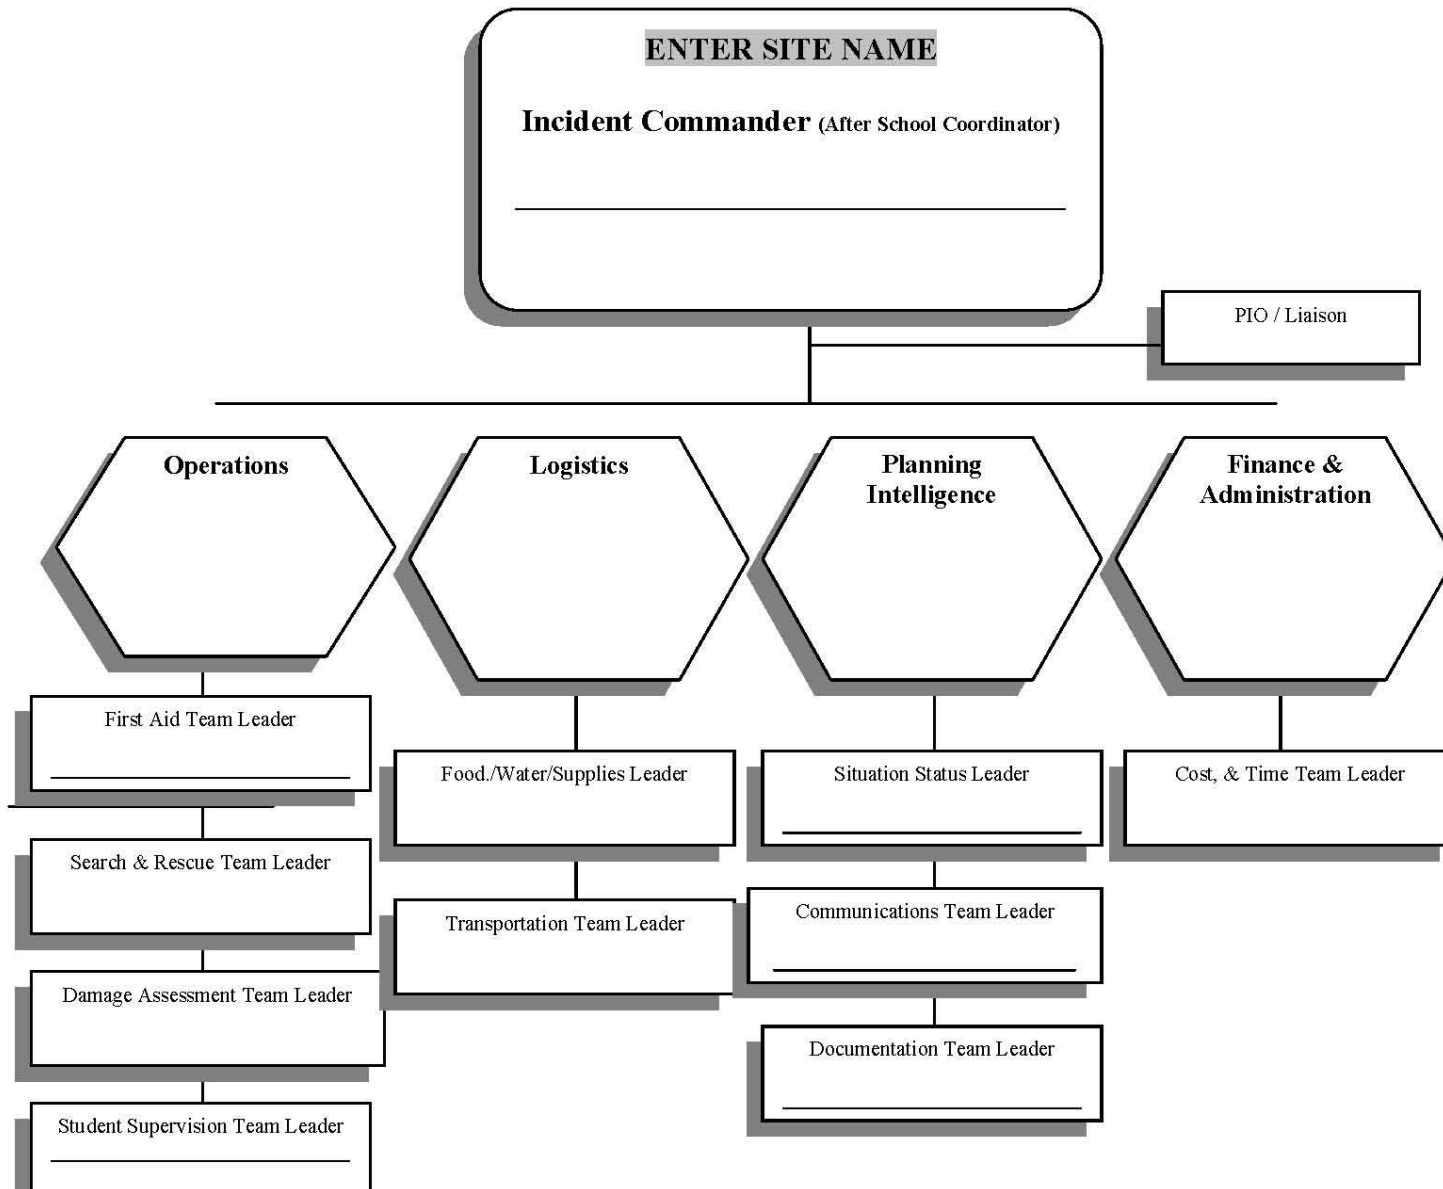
ENTER SITE NAME

Incident Commander (After School Coordinator)

PIO / Liaison

Operations

Logistics

Planning Intelligence

Finance & Administration

First Aid Team Leader

Search & Rescue Team Leader

Damage Assessment Team Leader

Student Supervision Team Leader

Food./Water/Supplies Leader

Transportation Team Leader

Situation Status Leader

Communications Team Leader

Documentation Team Leader

Cost, & Time Team Leader